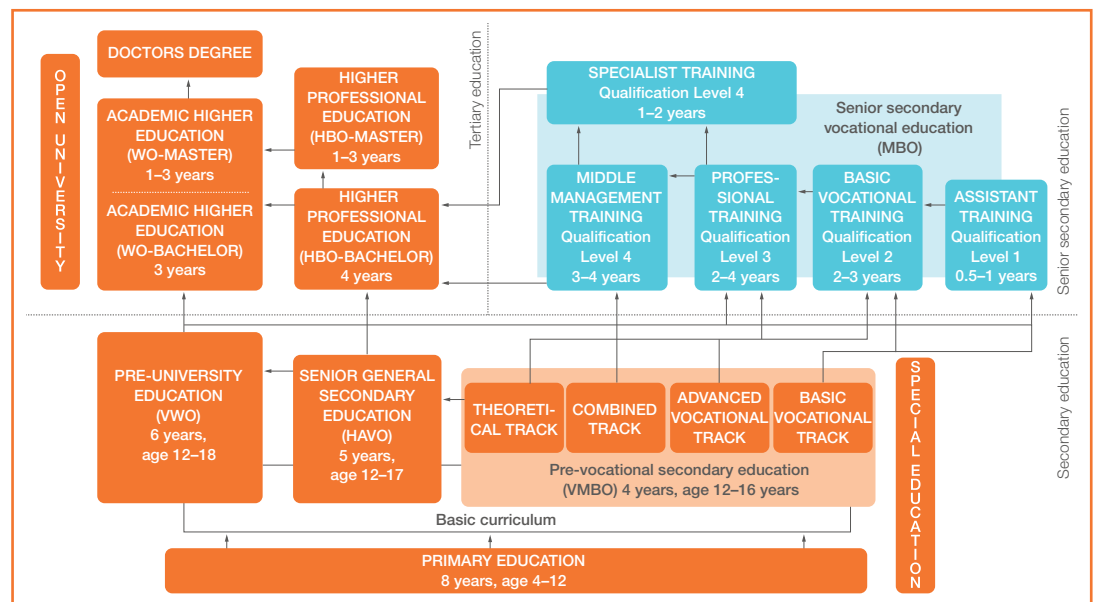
OPEN UNIVERSITY

DOCTORS DEGREE

ACADEMIC HIGHER EDUCATION (WO-MASTER) 1–3 years

ACADEMIC HIGHER EDUCATION (WO-BACHELOR) 3 years

HIGHER PROFESSIONAL EDUCATION (HBO-MASTER) 1–3 years

HIGHER PROFESSIONAL EDUCATION (HBO-BACHELOR) 4 years

Tertiary education

SPECIALIST TRAINING Qualification Level 4 1–2 years

Senior secondary vocational education (MBO)

MIDDLE MANAGEMENT TRAINING Qualification Level 4 3–4 years

PROFESSIONAL TRAINING Qualification Level 3 2–4 years

BASIC VOCATIONAL TRAINING Qualification Level 2 2–3 years

ASSISTANT TRAINING Qualification Level 1 0.5–1 years

Senior secondary education

PRE-UNIVERSITY EDUCATION (VWO) 6 years, age 12–18

SENIOR GENERAL SECONDARY EDUCATION (HAVO) 5 years, age 12–17

THEORETICAL TRACK

COMBINED TRACK

ADVANCED VOCATIONAL TRACK

BASIC VOCATIONAL TRACK

Pre-vocational secondary education (VMBO) 4 years, age 12–16 years

SPECIAL EDUCATION

Secondary education

Basic curriculum

PRIMARY EDUCATION 8 years, age 4–12